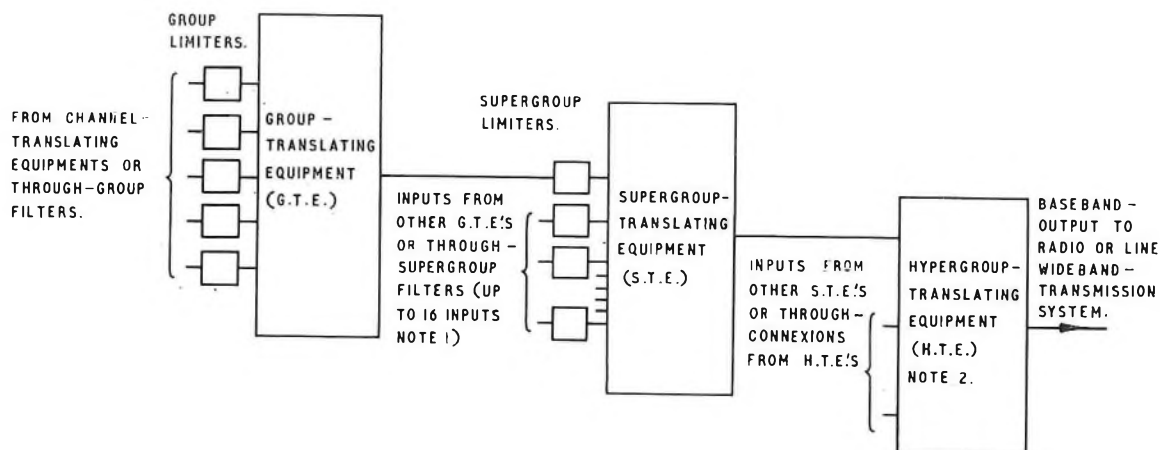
GROUP LIMITERS.

FROM CHANNEL-TRANSLATING EQUIPMENTS OR THROUGH-GROUP FILTERS.

GROUP-TRANSLATING EQUIPMENT (G.T.E.)

SUPERGROUP LIMITERS.

INPUTS FROM OTHER G.T.E.'S OR THROUGH-SUPERGROUP FILTERS (UP TO 16 INPUTS NOTE 1)

SUPERGROUP-TRANSLATING EQUIPMENT (S.T.E.)

INPUTS FROM OTHER S.T.E.'S OR THROUGH-CONNEXIONS FROM H.T.E.'S

HYPERGROUP-TRANSLATING EQUIPMENT (H.T.E.) NOTE 2.

BASEBAND-OUTPUT TO RADIO OR LINE WIDEBAND-TRANSMISSION SYSTEM.